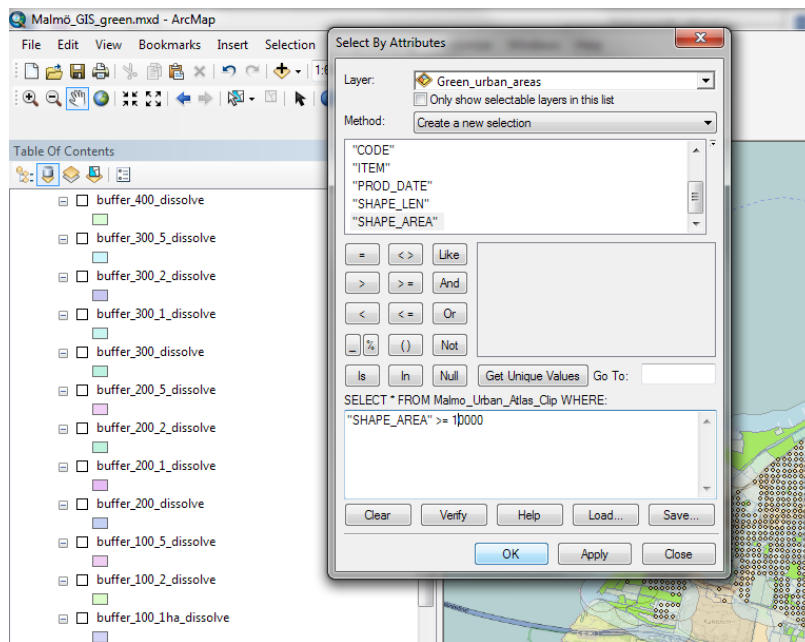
Malmö_GIS_green.mxd - ArcMap

File Edit View Bookmarks Insert Selection

Table Of Contents

buffer_400_dissolve
buffer_300_5_dissolve
buffer_300_2_dissolve
buffer_300_1_dissolve
buffer_300_dissolve
buffer_200_5_dissolve
buffer_200_2_dissolve
buffer_200_1_dissolve
buffer_200_dissolve
buffer_100_5_dissolve
buffer_100_2_dissolve
buffer_100_1ha_dissolve

Select By Attributes

Layer: Green_urban_areas

Only show selectable layers in this list

Method: Create a new selection

"CODE"
"ITEM"
"PROD_DATE"
"SHAPE_LEN"
"SHAPE_AREA"

= <> Like
> >= And
< <= Or
_ % () Not
Is In Null

Get Unique Values Go To:

SELECT * FROM Malmo_Urban_Atlas_Clip WHERE:

"SHAPE_AREA" >= 10000

Clear Verify Help Load... Save...

OK Apply Close